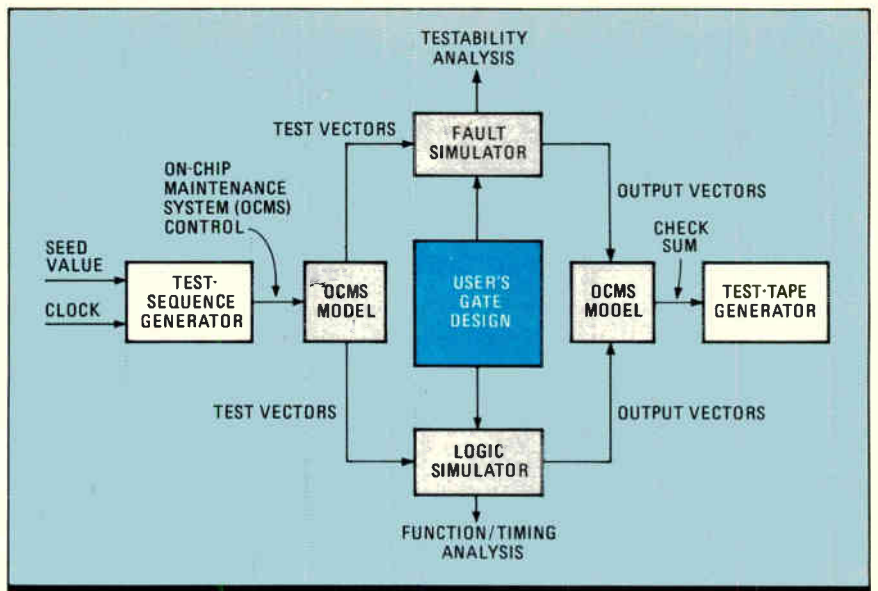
TESTABILITY ANALYSIS

TEST VECTORS

FAULT SIMULATOR

ON-CHIP MAINTENANCE SYSTEM (OCMS) CONTROL

OUTPUT VECTORS

CHECK SUM

SEED VALUE

CLOCK

TEST-SEQUENCE GENERATOR

OCMS MODEL

USER'S GATE DESIGN

OCMS MODEL

TEST-TAPE GENERATOR

TEST VECTORS

OUTPUT VECTORS

LOGIC SIMULATOR

FUNCTION/TIMING ANALYSIS